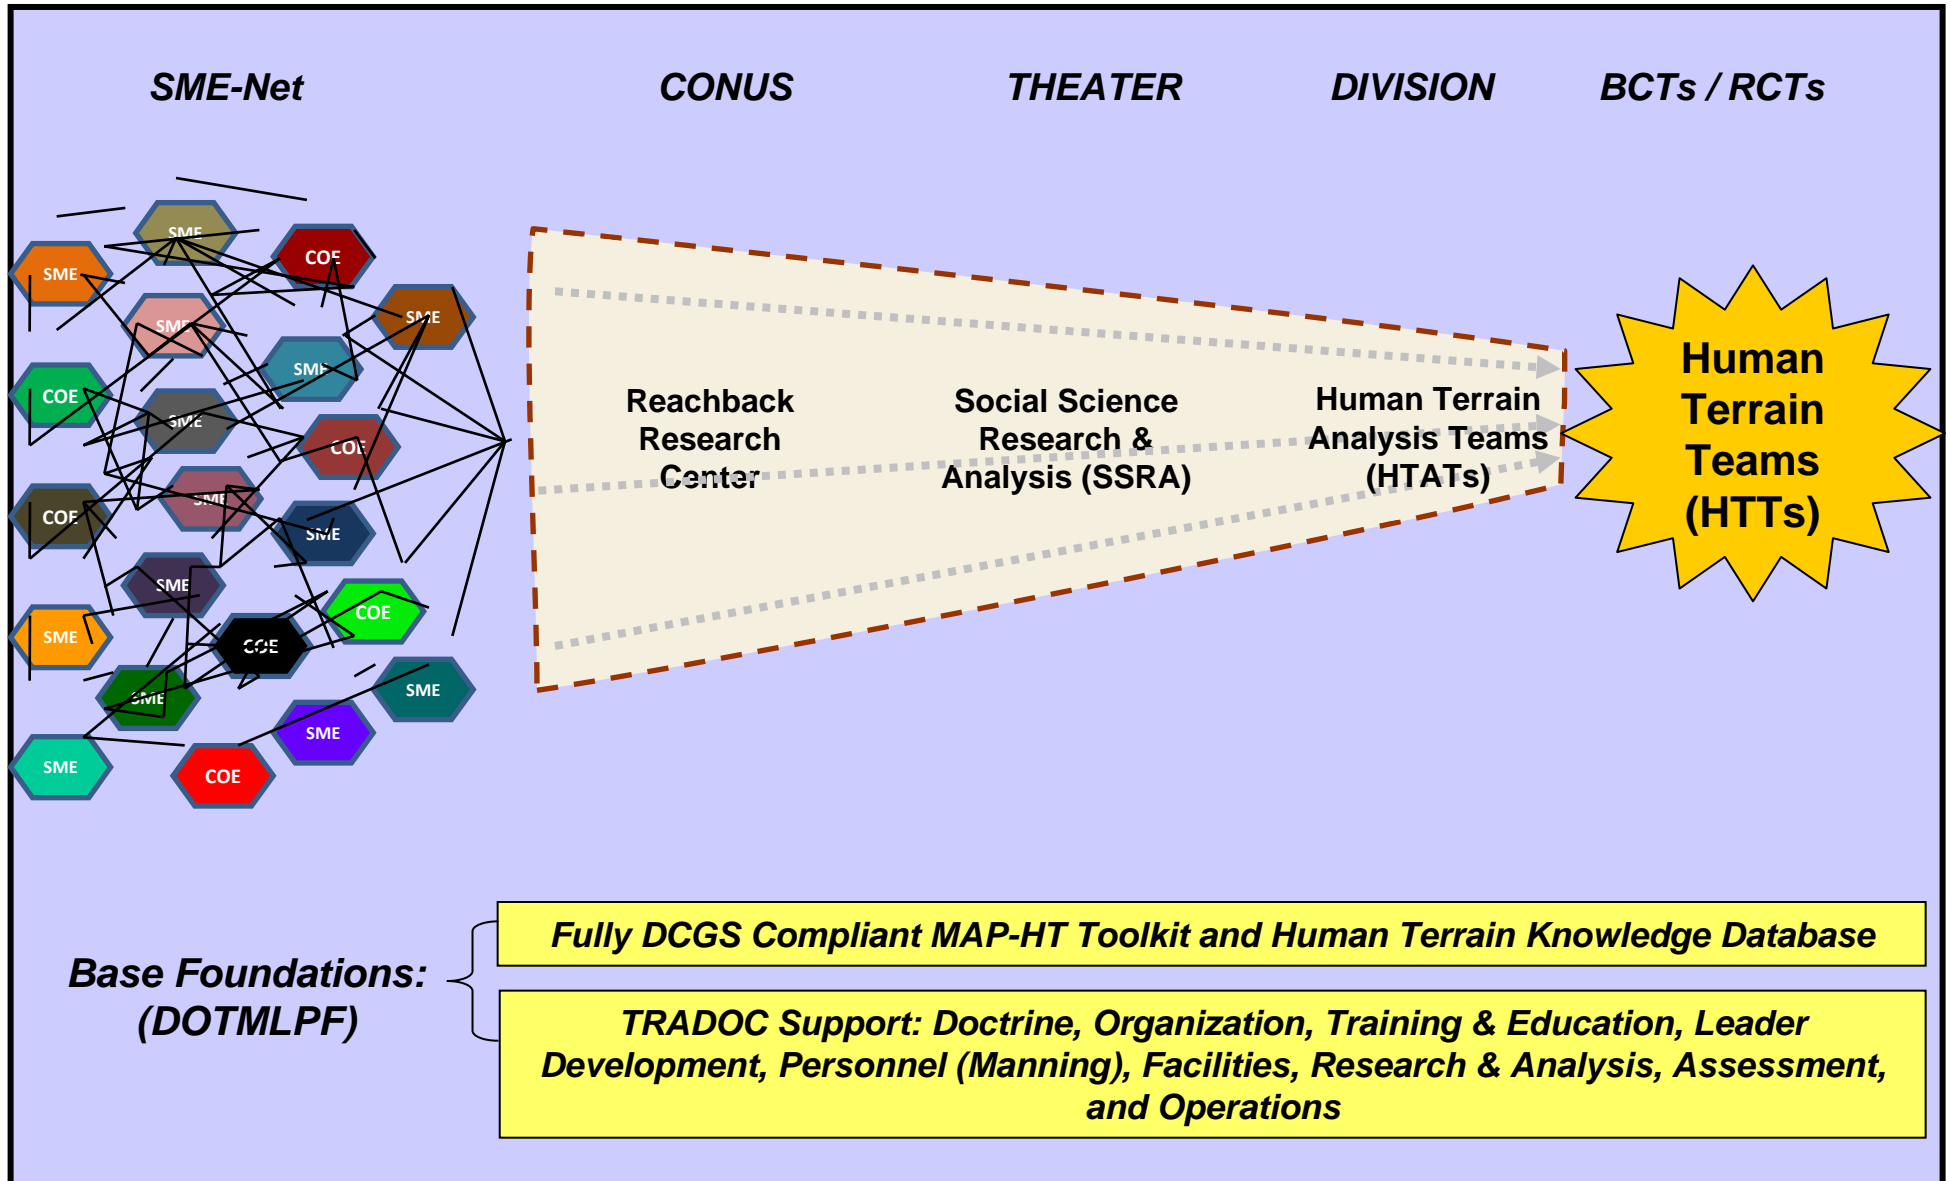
SME-Net

CONUS

THEATER

DIVISION

BCTs / RCTs

SME

SME

COE

SME

SME

COE

SME

SME

COE

SME

COE

SME

SME

SME

COE

SME

COE

SME

SME

SME

SME

COE

Reachback Research Center

Social Science Research & Analysis (SSRA)

Human Terrain Analysis Teams (HTATs)

Human Terrain Teams (HTTs)

Base Foundations: (DOTMLPF)

Fully DCGS Compliant MAP-HT Toolkit and Human Terrain Knowledge Database

TRADOC Support: Doctrine, Organization, Training & Education, Leader Development, Personnel (Manning), Facilities, Research & Analysis, Assessment, and Operations